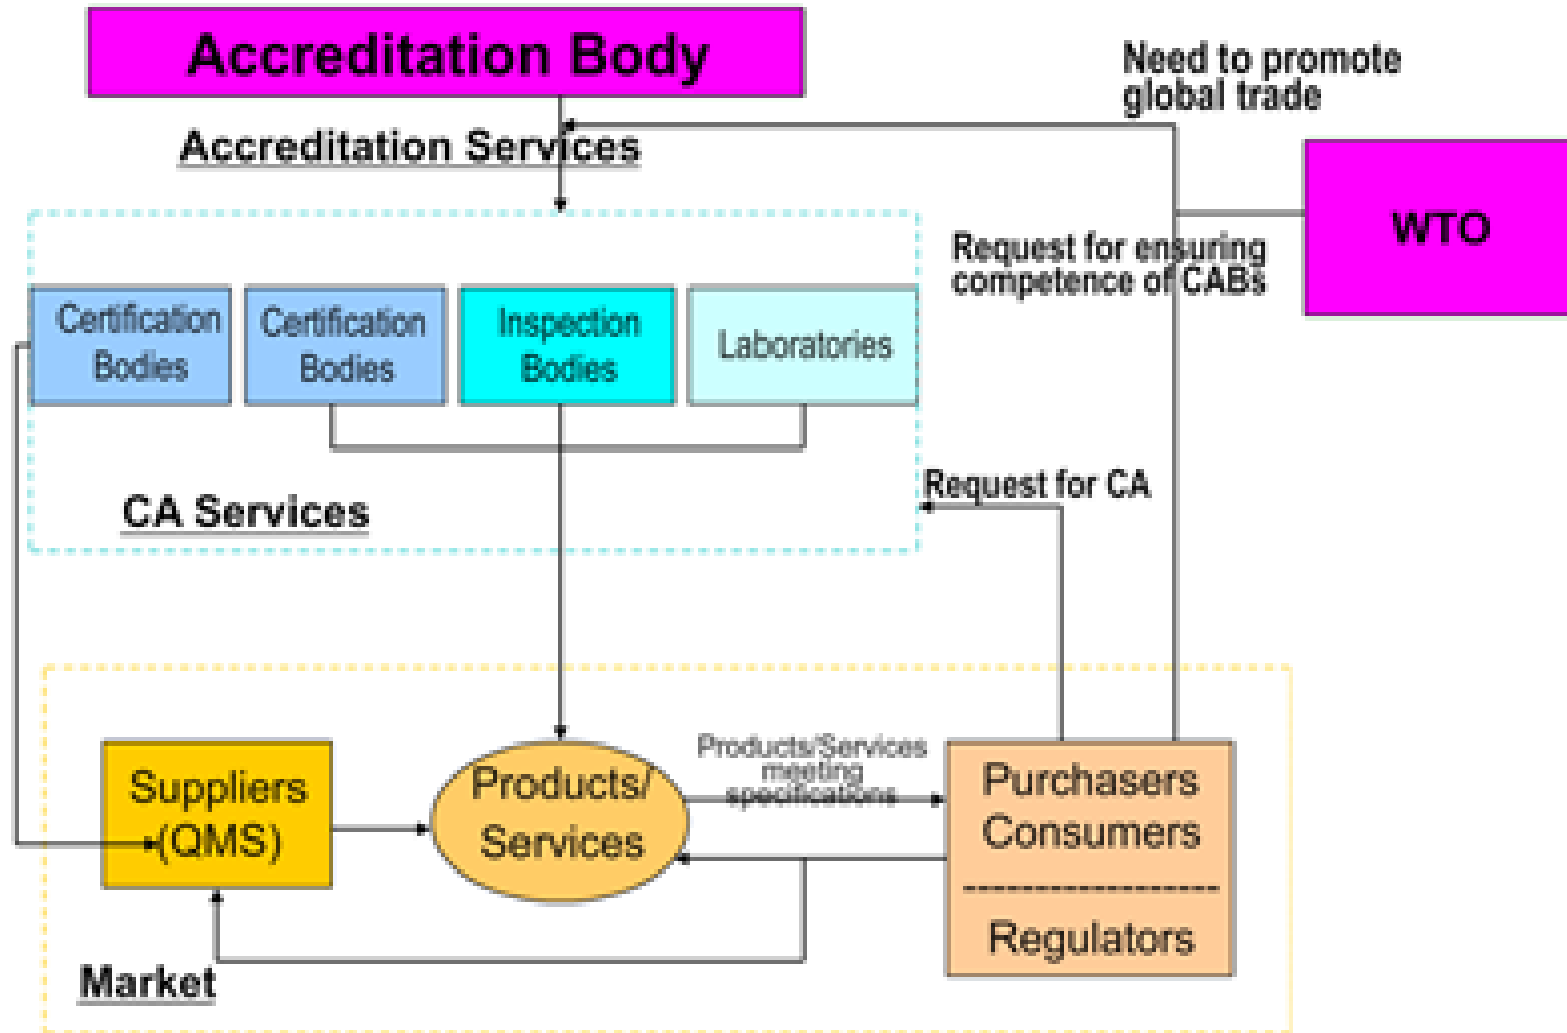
Accreditation Body

Need to promote global trade

Accreditation Services

WTO

Request for ensuring competence of CABs

Certification Bodies

Certification Bodies

Inspection Bodies

Laboratories

Request for CA

CA Services

Products/Services meeting specifications

Suppliers (QMS)

Products/ Services

Purchasers Consumers

Regulators

Market